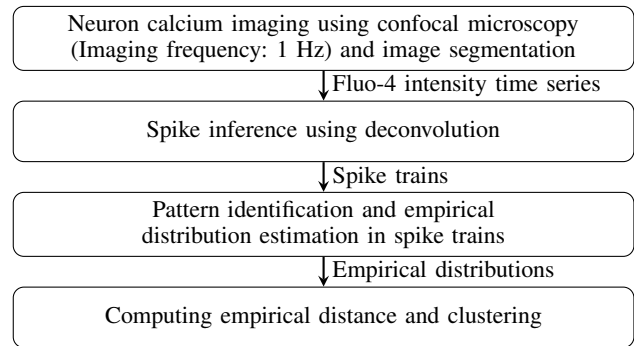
Neuron calcium imaging using confocal microscopy (Imaging frequency: 1 Hz) and image segmentation

Fluo-4 intensity time series

Spike inference using deconvolution

Spike trains

Pattern identification and empirical distribution estimation in spike trains

Empirical distributions

Computing empirical distance and clustering